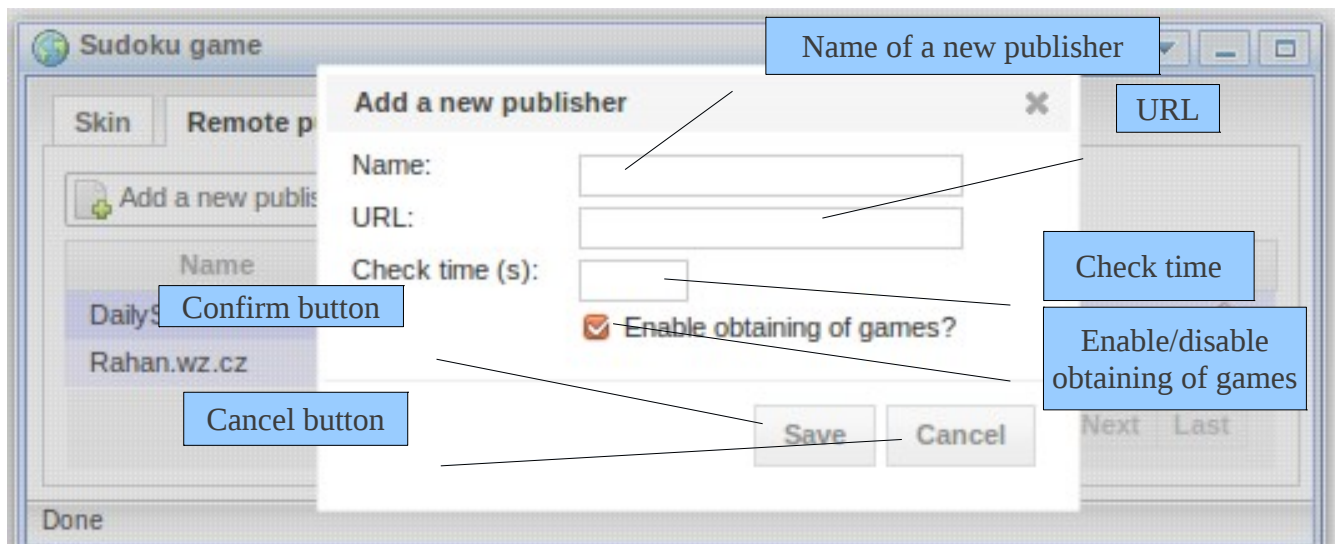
Sudoku game

Name of a new publisher

Skin

Remote p

Add a new publisher

URL

Name:

Add a new publis

URL:

Name

Check time (s):

Check time

Daily$

Confirm button

Enable obtaining of games?

Enable/disable obtaining of games

Rahan.wz.cz

Cancel button

Save

Cancel

Next

Last

Done